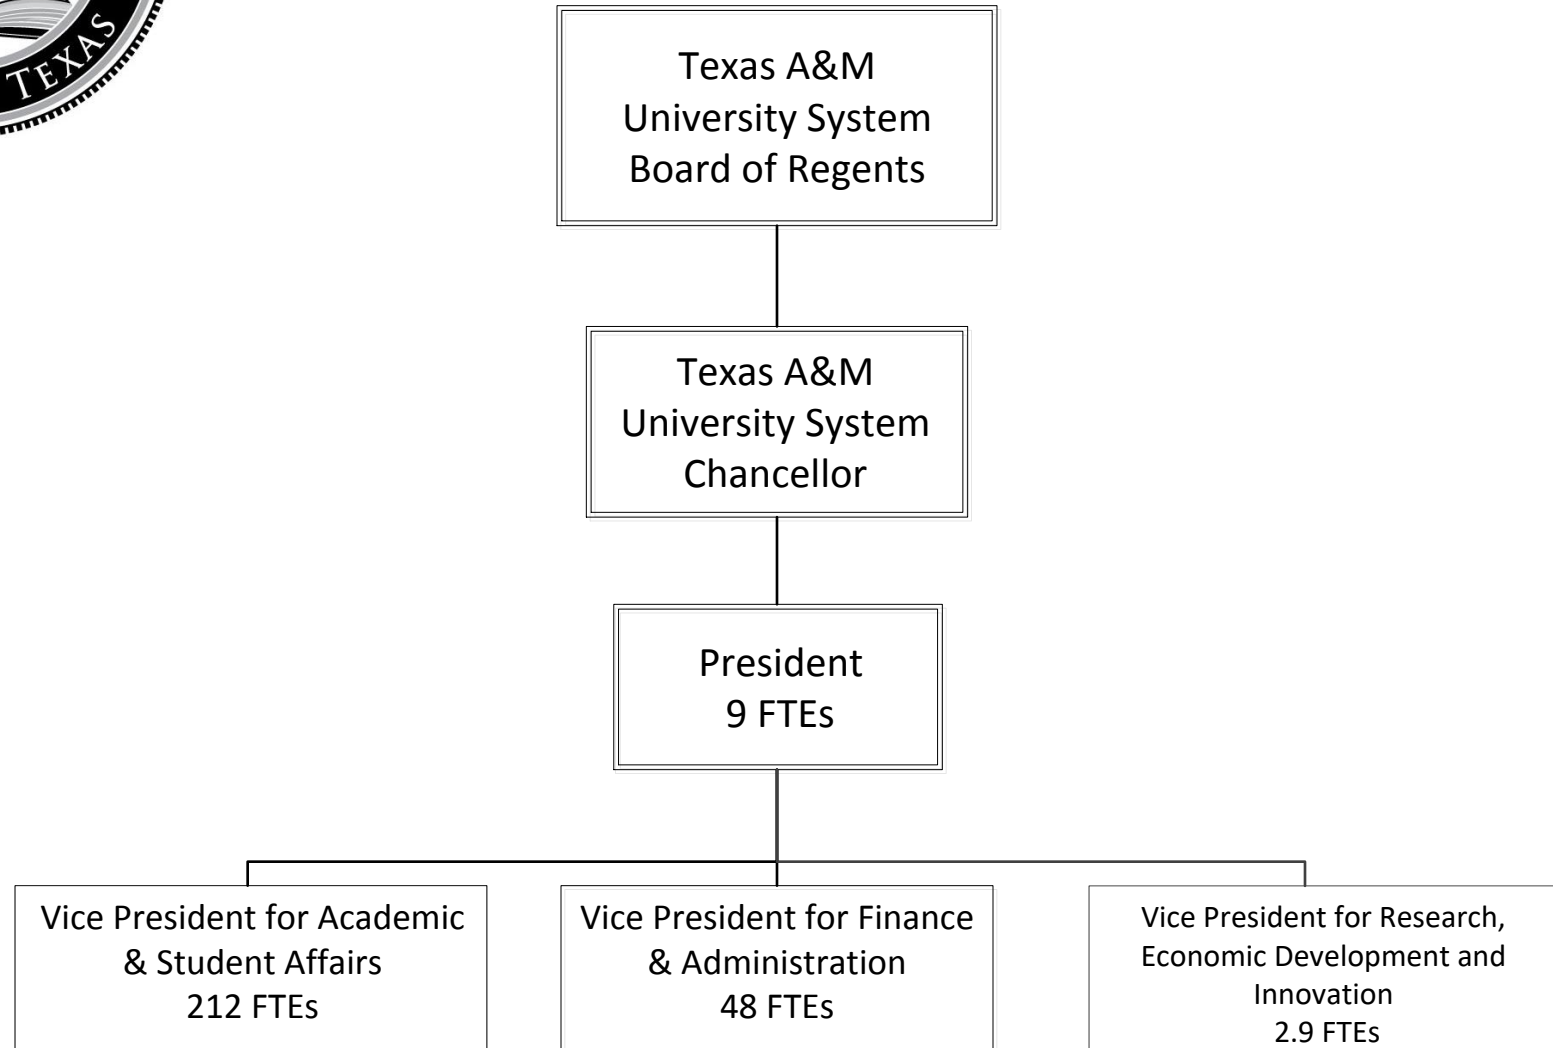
TEXAS

Texas A&M University System Board of Regents

Texas A&M University System Chancellor

President
9 FTEs

Vice President for Academic & Student Affairs
212 FTEs

Vice President for Finance & Administration
48 FTEs

Vice President for Research, Economic Development and Innovation
2.9 FTEs